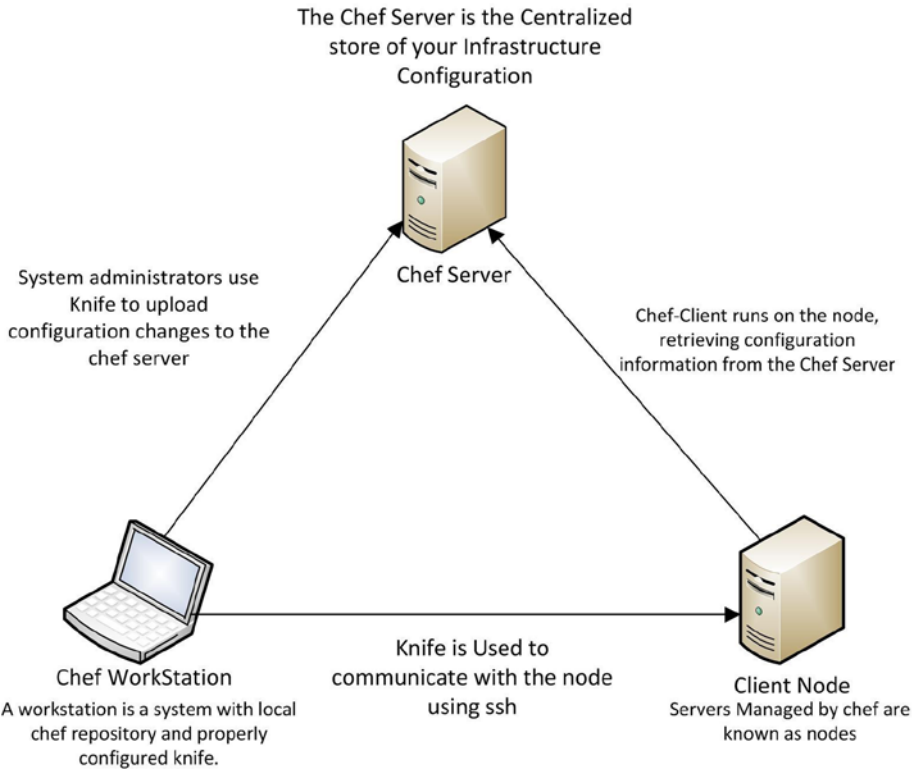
The Chef Server is the Centralized store of your Infrastructure Configuration

Chef Server

System administrators use Knife to upload configuration changes to the chef server

Chef-Client runs on the node, retrieving configuration information from the Chef Server

Chef WorkStation

A workstation is a system with local chef repository and properly configured knife.

Knife is Used to communicate with the node using ssh

Client Node

Servers Managed by chef are known as nodes